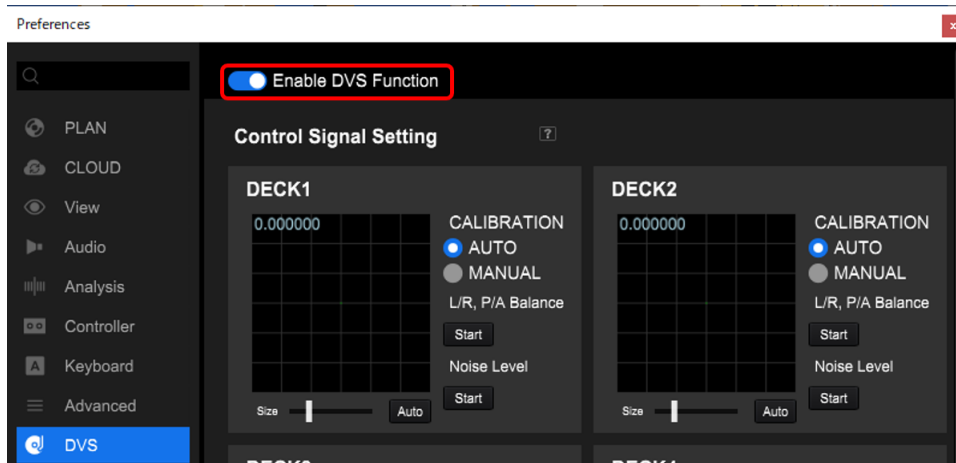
Preferences

PLAN
CLOUD
View
Audio
Analysis
Controller
Keyboard
Advanced
DVS

Enable DVS Function

Control Signal Setting ?

DECK1
0.000000
CALIBRATION
AUTO
MANUAL
L/R, P/A Balance
Start
Noise Level
Start
Size
Auto

DECK2
0.000000
CALIBRATION
AUTO
MANUAL
L/R, P/A Balance
Start
Noise Level
Start
Size
Auto